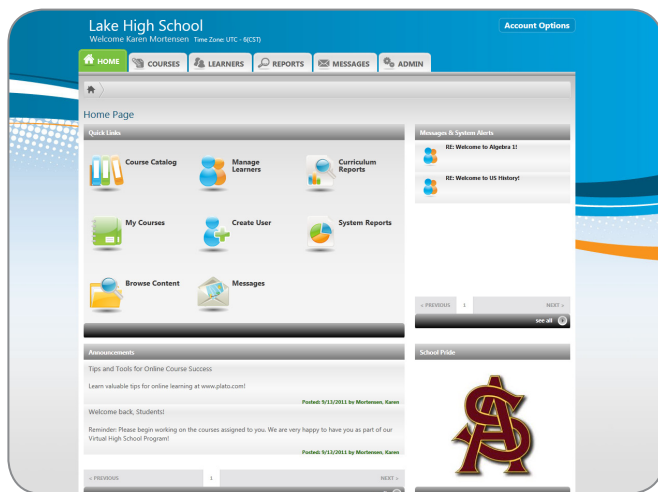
Lake High School
Welcome Karen Mortensen Time Zone: UTC - 6(CST)

Account Options

HOME COURSES LEARNERS REPORTS MESSAGES ADMIN

Home Page

Quick Links

Course Catalog
Manage Learners
Curriculum Reports
My Courses
Create User
System Reports
Browse Content
Messages

Messages & System Alerts

RE: Welcome to Algebra 1!

RE: Welcome to US History!

« PREVIOUS 1 NEXT »

see all

Announcements

Tips and Tools for Online Course Success

Learn valuable tips for online learning at www.plato.com!

Posted: 9/13/2011 by Mortensen, Karen

Welcome back, Students!

Reminder: Please begin working on the courses assigned to you. We are very happy to have you as part of our Virtual High School Program!

Posted: 9/13/2011 by Mortensen, Karen

« PREVIOUS 1 NEXT »

School Pride